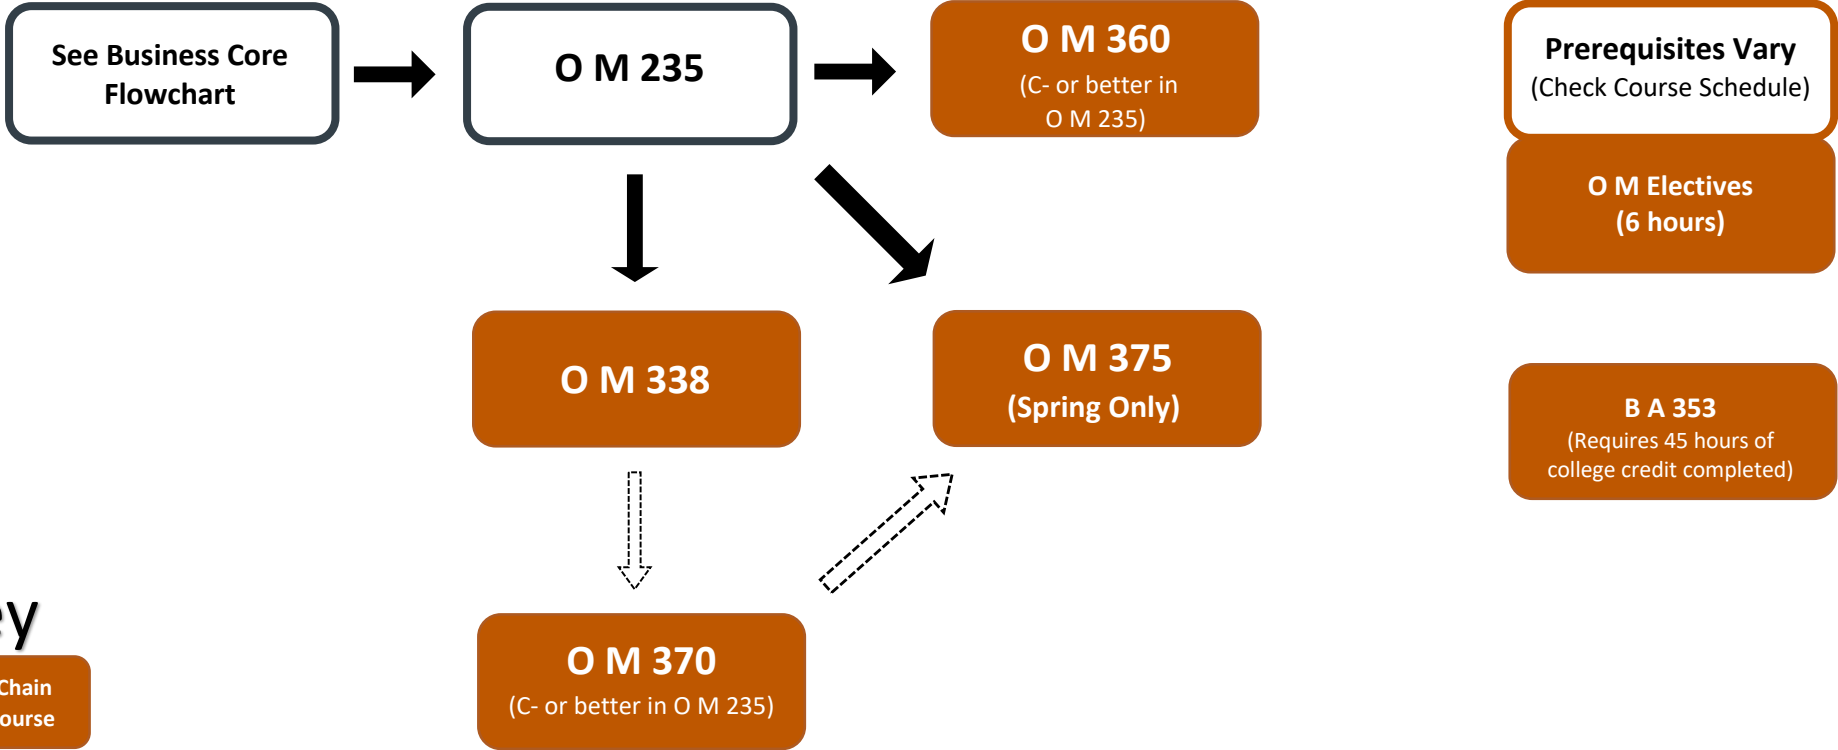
See Business Core Flowchart

O M 235

O M 360
(C- or better in O M 235)

Prerequisites Vary
(Check Course Schedule)

O M Electives
(6 hours)

O M 338

O M 375
(Spring Only)

B A 353
(Requires 45 hours of college credit completed)

O M 370
(C- or better in O M 235)

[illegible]y

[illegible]Chain
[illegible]ourse